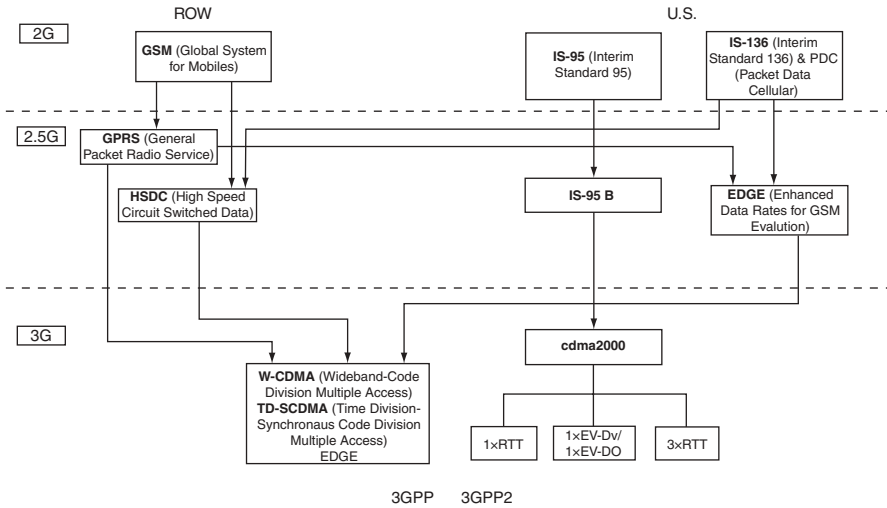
ROW

U.S.

2G

GSM (Global System for Mobiles)

IS-95 (Interim Standard 95)

IS-136 (Interim Standard 136) & PDC (Packet Data Cellular)

2.5G

GPRS (General Packet Radio Service)

HSDC (High Speed Circuit Switched Data)

IS-95 B

EDGE (Enhanced Data Rates for GSM Evalution)

3G

cdma2000

W-CDMA (Wideband-Code Division Multiple Access)
TD-SCDMA (Time Division-Synchronaus Code Division Multiple Access)
EDGE

1×RTT

1×EV-Dv/
1×EV-DO

3×RTT

3GPP 3GPP2